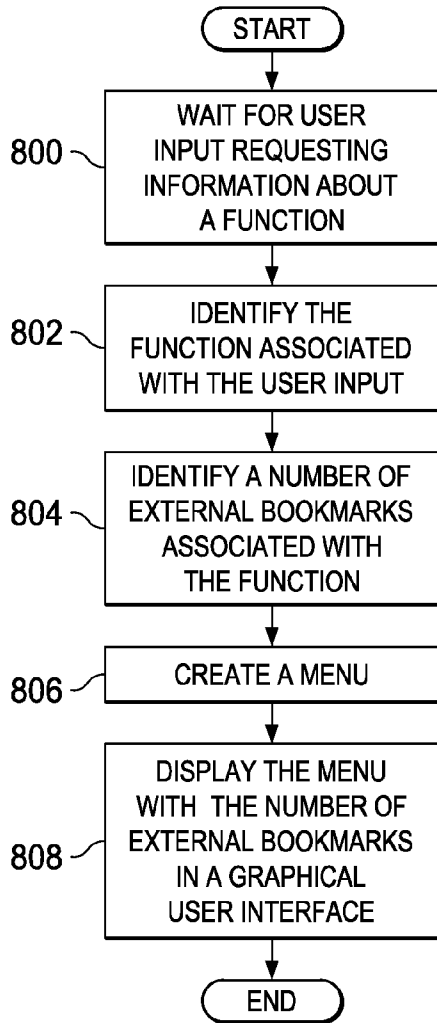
START

800 WAIT FOR USER INPUT REQUESTING INFORMATION ABOUT A FUNCTION

802 IDENTIFY THE FUNCTION ASSOCIATED WITH THE USER INPUT

804 IDENTIFY A NUMBER OF EXTERNAL BOOKMARKS ASSOCIATED WITH THE FUNCTION

806 CREATE A MENU

808 DISPLAY THE MENU WITH THE NUMBER OF EXTERNAL BOOKMARKS IN A GRAPHICAL USER INTERFACE

END